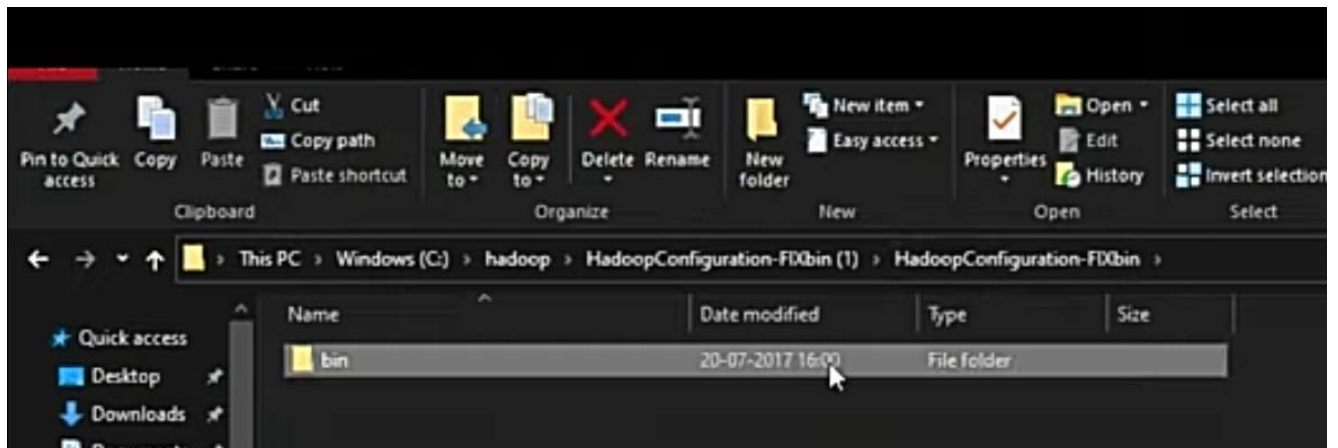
Pin to Quick access
Copy
Paste
Cut
Copy path
Paste shortcut
Clipboard
Move to
Copy to
Delete
Rename
Organize
New folder
New item
Easy access
New
Properties
Open
Edit
History
Open
Select all
Select none
Invert selection
Select

This PC › Windows (C:) › hadoop › HadoopConfiguration-FIXbin (1) › HadoopConfiguration-FIXbin ›

Quick access
Desktop
Downloads

| Name | Date modified | Type | Size |
|---|---|---|---|
| bin | 20-07-2017 16:00 | File folder | |